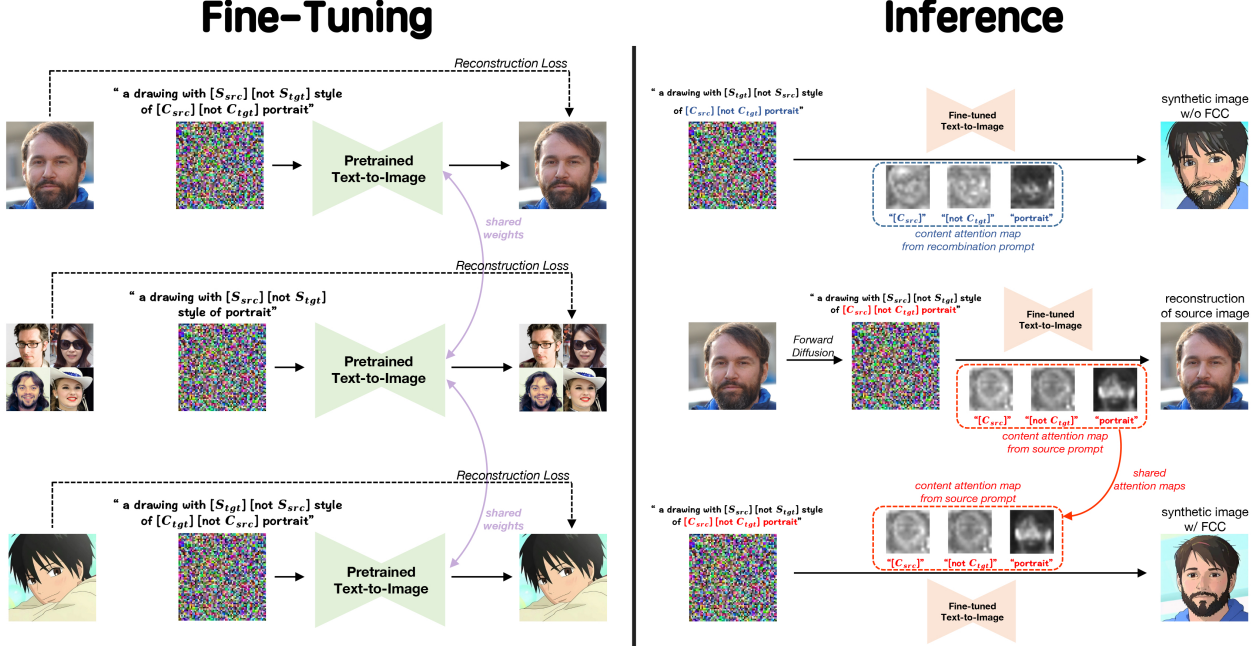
Fine-Tuning

Reconstruction Loss

" a drawing with $[S_{src}]$ [not $S_{tgt}$] style of $[C_{src}]$ [not $C_{tgt}$] portrait"

Pretrained Text-to-Image

shared weights

Reconstruction Loss

" a drawing with $[S_{src}]$ [not $S_{tgt}$] style of portrait"

Pretrained Text-to-Image

shared weights

Reconstruction Loss

" a drawing with $[S_{tgt}]$ [not $S_{src}$] style of $[C_{tgt}]$ [not $C_{src}$] portrait"

Pretrained Text-to-Image

Inference

" a drawing with $[S_{tgt}]$ [not $S_{src}$] style of $[C_{src}]$ [not $C_{tgt}$] portrait"

Fine-tuned Text-to-Image

synthetic image w/o FCC

"$[C_{src}]$" "[not $C_{tgt}$]" "portrait"

content attention map from recombination prompt

" a drawing with $[S_{src}]$ [not $S_{tgt}$] style of $[C_{src}]$ [not $C_{tgt}$] portrait"

Forward Diffusion

Fine-tuned Text-to-Image

reconstruction of source image

"$[C_{src}]$" "[not $C_{tgt}$]" "portrait"

content attention map from source prompt

shared attention maps

content attention map from source prompt

" a drawing with $[S_{src}]$ [not $S_{tgt}$] style of $[C_{src}]$ [not $C_{tgt}$] portrait"

"$[C_{src}]$" "[not $C_{tgt}$]" "portrait"

synthetic image w/ FCC

Fine-tuned Text-to-Image